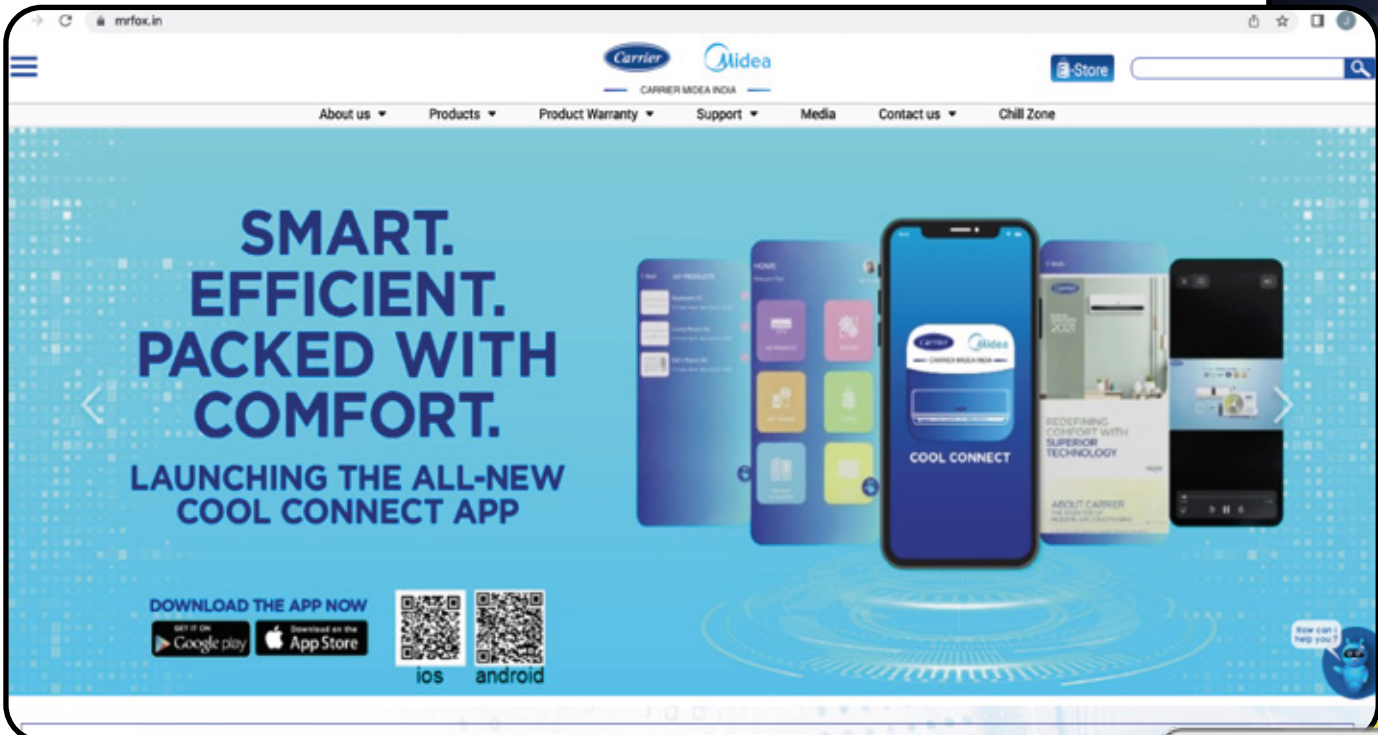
mrfox.in

Carrier Midea
CARRIER MIDEA INDIA

E-Store

About us ▾ Products ▾ Product Warranty ▾ Support ▾ Media Contact us ▾ Chill Zone

SMART.
EFFICIENT.
PACKED WITH
COMFORT.
LAUNCHING THE ALL-NEW
COOL CONNECT APP

DOWNLOAD THE APP NOW
GET IT ON Google play
Download on the App Store
ios android

MY PRODUCTS
HOME
Carrier Midea
CARRIER MIDEA INDIA
COOL CONNECT
2021
REDEFINING COMFORT WITH SUPERIOR TECHNOLOGY
ABOUT CARRIER

How can I help you?